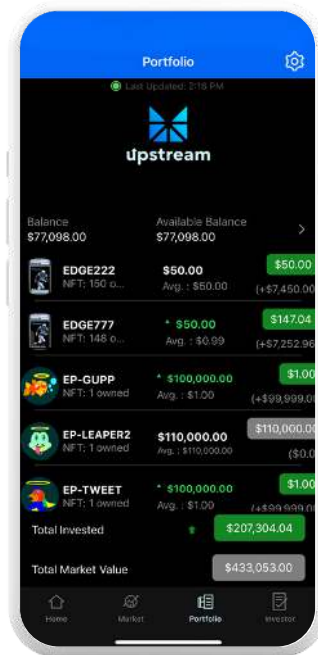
Portfolio

Last Updated: 2:16 PM

upstream

Balance
$77,098.00

Available Balance
$77,098.00

EDGE222
NFT: 150 o...
$50.00
Avg.: $50.00
$50.00
(+$7,450.00

EDGE777
NFT: 148 o...
$50.00
Avg.: $0.99
$147.04
(+$7,252.96

EP-GUPP
NFT: 1 owned
$100,000.00
Avg.: $1.00
$1.00
(+$99,999.00

EP-LEAPER2
NFT: 1 owned
$110,000.00
Avg.: $110,000.00
$110,000.00
($0.0

EP-TWEET
NFT: 1 owned
$100,000.00
Avg.: $1.00
$1.00
(+$99,999.00

Total Invested
$207,304.04

Total Market Value
$433,053.00

Home
Market
Portfolio
Investor